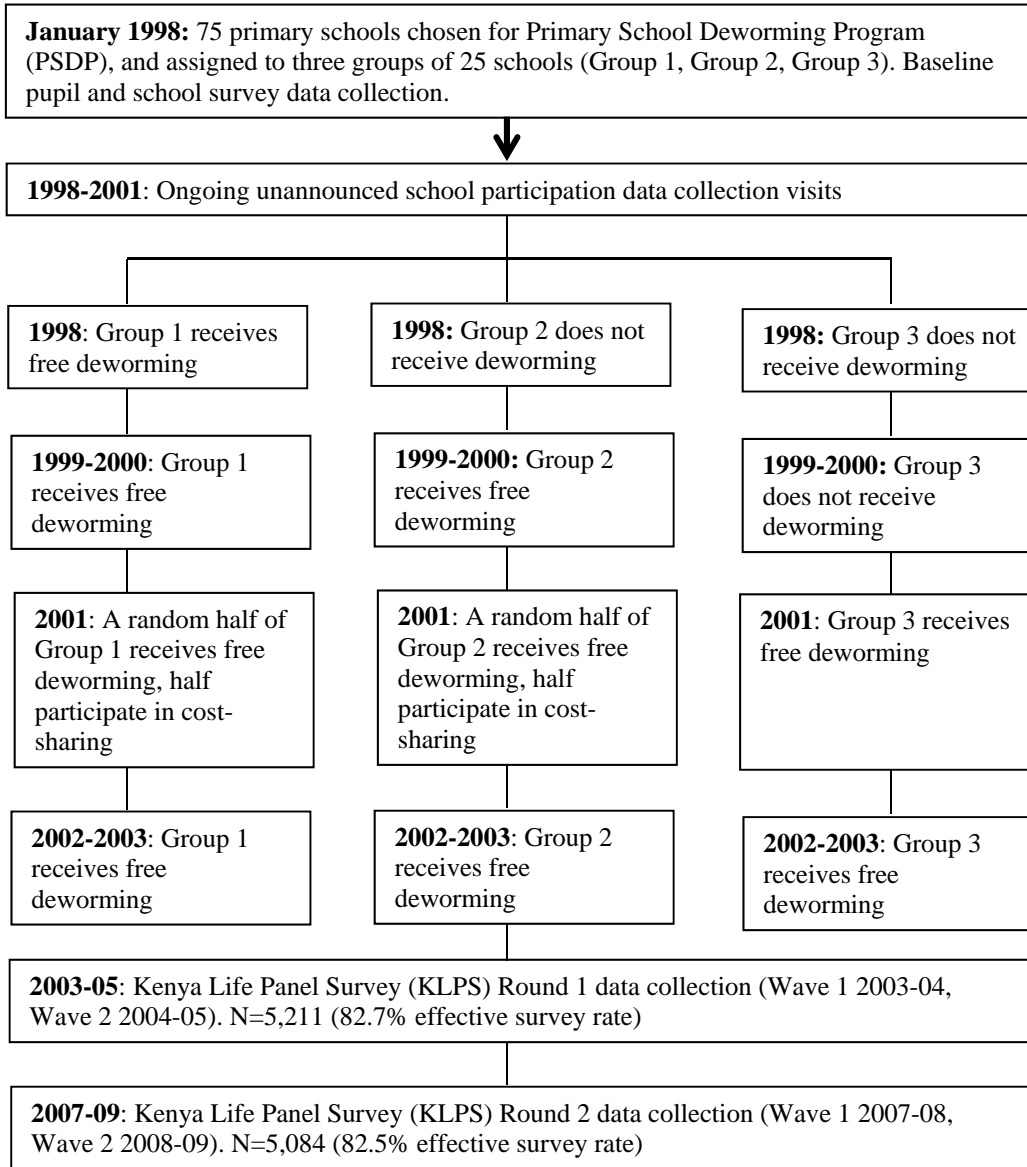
**January 1998:** 75 primary schools chosen for Primary School Deworming Program (PSDP), and assigned to three groups of 25 schools (Group 1, Group 2, Group 3). Baseline pupil and school survey data collection.

**1998-2001**: Ongoing unannounced school participation data collection visits

**1998**: Group 1 receives free deworming

**1999-2000**: Group 1 receives free deworming

**2001**: A random half of Group 1 receives free deworming, half participate in cost-sharing

**2002-2003**: Group 1 receives free deworming

**1998:** Group 2 does not receive deworming

**1999-2000:** Group 2 receives free deworming

**2001**: A random half of Group 2 receives free deworming, half participate in cost-sharing

**2002-2003**: Group 2 receives free deworming

**1998:** Group 3 does not receive deworming

**1999-2000:** Group 3 does not receive deworming

**2001**: Group 3 receives free deworming

**2002-2003**: Group 3 receives free deworming

**2003-05**: Kenya Life Panel Survey (KLPS) Round 1 data collection (Wave 1 2003-04, Wave 2 2004-05). N=5,211 (82.7% effective survey rate)

**2007-09**: Kenya Life Panel Survey (KLPS) Round 2 data collection (Wave 1 2007-08, Wave 2 2008-09). N=5,084 (82.5% effective survey rate)